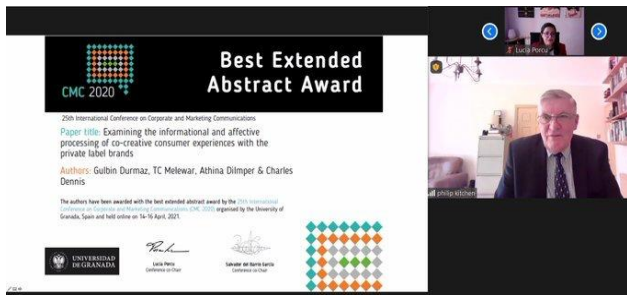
CMC 2020

Best Extended Abstract Award

25th International Conference on Corporate and Marketing Communications

Paper title: Examining the informational and affective processing of co-creative consumer experiences with the private label brands

Authors: Gulbin Durmaz, TC Melewar, Athina Dilmper & Charles Dennis

The authors have been awarded with the best extended abstract award by the 25th International Conference on Corporate and Marketing Communications (CMC 2020) organised by the University of Granada, Spain and held online on 14-16 April, 2021.

UNIVERSIDAD DE GRANADA

Lucia Porcu
Conference co-Chair

Salvador del Barrio García
Conference co-Chair

Lucia Porcu

philip kitchen